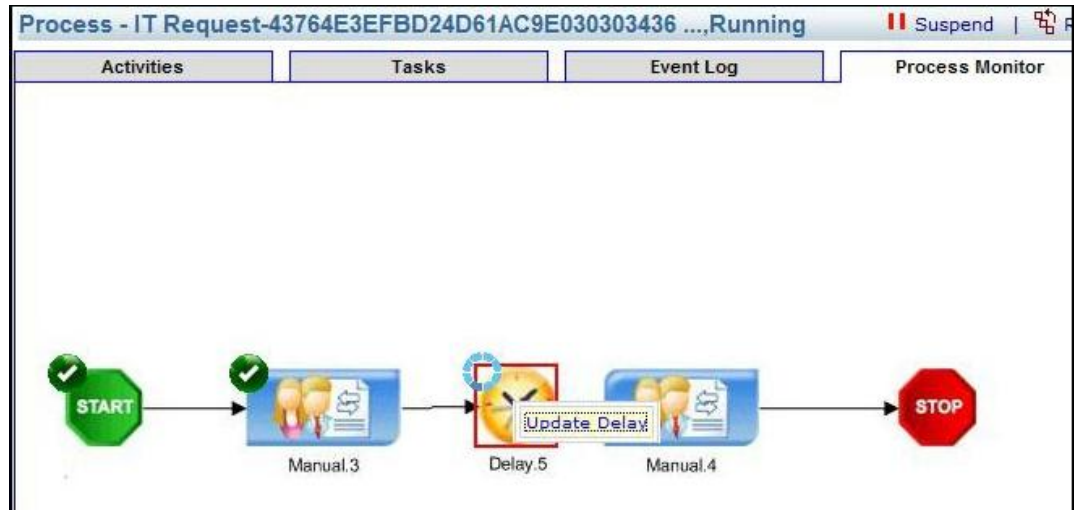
Process - IT Request-43764E3EFBD24D61AC9E030303436 ...,Running

Suspend | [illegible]

| Activities | Tasks | Event Log | Process Monitor |
|---|---|---|---|

START

Manual.3

Update Delay

Delay.5

Manual.4

STOP